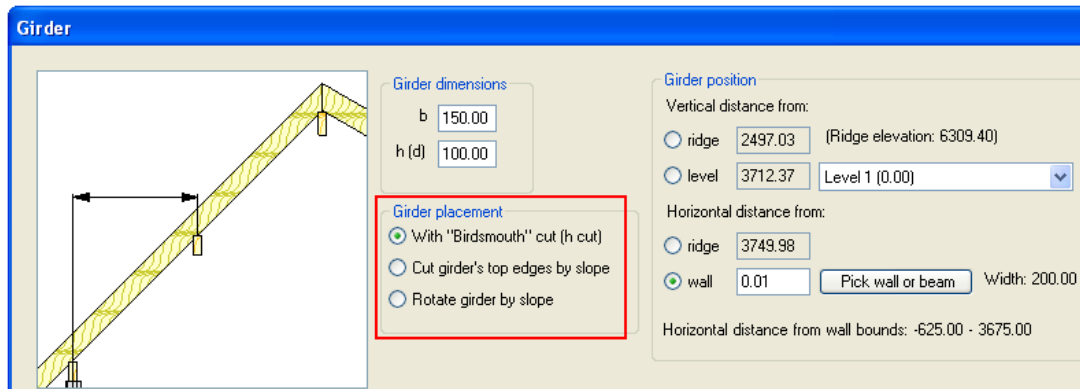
Girder

Girder dimensions
b 150.00
h (d) 100.00

Girder placement
With "Birdsmouth" cut (h cut)
Cut girder's top edges by slope
Rotate girder by slope

Girder position
Vertical distance from:
ridge 2497.03 (Ridge elevation: 6309.40)
level 3712.37 Level 1 (0.00)
Horizontal distance from:
ridge 3749.98
wall 0.01 Pick wall or beam Width: 200.00
Horizontal distance from wall bounds: -625.00 - 3675.00